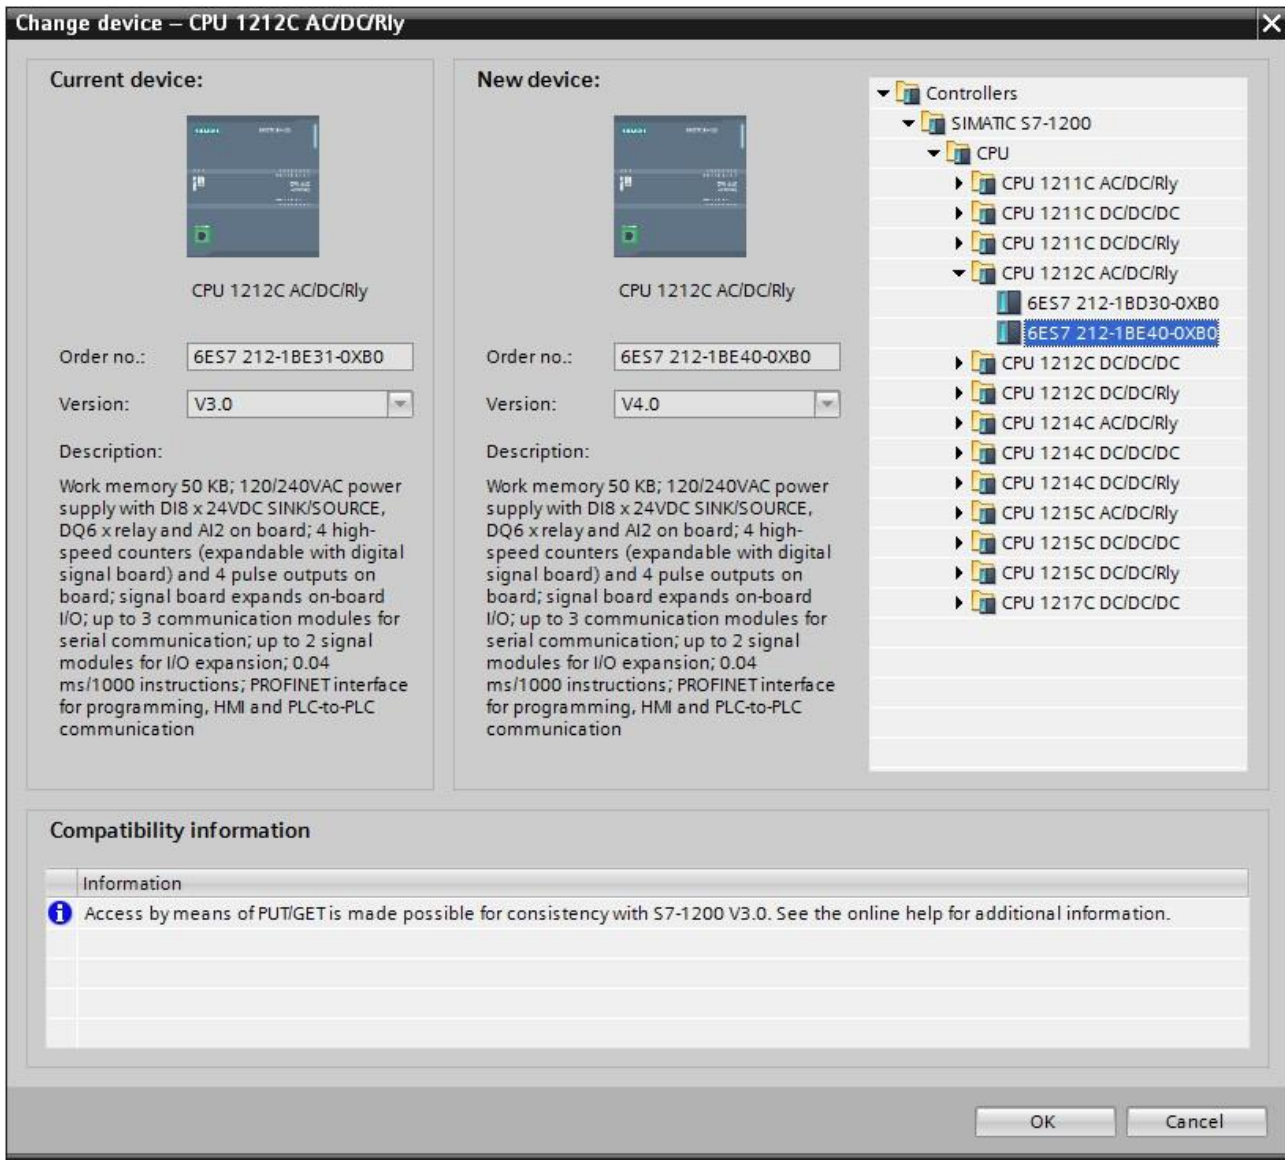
Change device – CPU 1212C AC/DC/Rly

Current device:

CPU 1212C AC/DC/Rly

Order no.: 6ES7 212-1BE31-0XB0

Version: V3.0

Description:

Work memory 50 KB; 120/240VAC power supply with DI8 x 24VDC SINK/SOURCE, DQ6 x relay and AI2 on board; 4 high-speed counters (expandable with digital signal board) and 4 pulse outputs on board; signal board expands on-board I/O; up to 3 communication modules for serial communication; up to 2 signal modules for I/O expansion; 0.04 ms/1000 instructions; PROFINET interface for programming, HMI and PLC-to-PLC communication

New device:

CPU 1212C AC/DC/Rly

Order no.: 6ES7 212-1BE40-0XB0

Version: V4.0

Description:

Work memory 50 KB; 120/240VAC power supply with DI8 x 24VDC SINK/SOURCE, DQ6 x relay and AI2 on board; 4 high-speed counters (expandable with digital signal board) and 4 pulse outputs on board; signal board expands on-board I/O; up to 3 communication modules for serial communication; up to 2 signal modules for I/O expansion; 0.04 ms/1000 instructions; PROFINET interface for programming, HMI and PLC-to-PLC communication

Controllers
SIMATIC S7-1200
CPU
CPU 1211C AC/DC/Rly
CPU 1211C DC/DC/DC
CPU 1211C DC/DC/Rly
CPU 1212C AC/DC/Rly
6ES7 212-1BD30-0XB0
6ES7 212-1BE40-0XB0
CPU 1212C DC/DC/DC
CPU 1212C DC/DC/Rly
CPU 1214C AC/DC/Rly
CPU 1214C DC/DC/DC
CPU 1214C DC/DC/Rly
CPU 1215C AC/DC/Rly
CPU 1215C DC/DC/DC
CPU 1215C DC/DC/Rly
CPU 1217C DC/DC/DC

Compatibility information

| Information |
|---|
| Access by means of PUT/GET is made possible for consistency with S7-1200 V3.0. See the online help for additional information. |

OK
Cancel